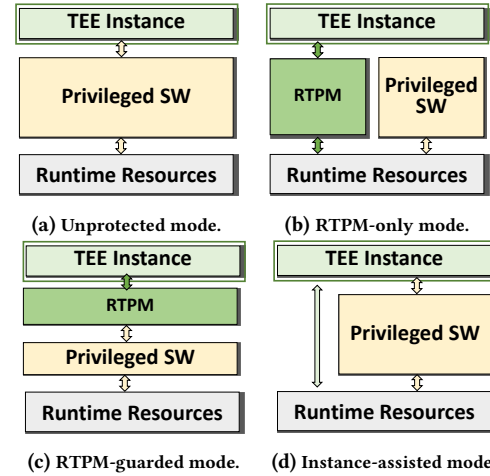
TEE Instance

Privileged SW

Runtime Resources

(a) Unprotected mode.

TEE Instance

RTPM

Privileged SW

Runtime Resources

(b) RTPM-only mode.

TEE Instance

RTPM

Privileged SW

Runtime Resources

(c) RTPM-guarded mode.

TEE Instance

Privileged SW

Runtime Resources

(d) Instance-assisted mode